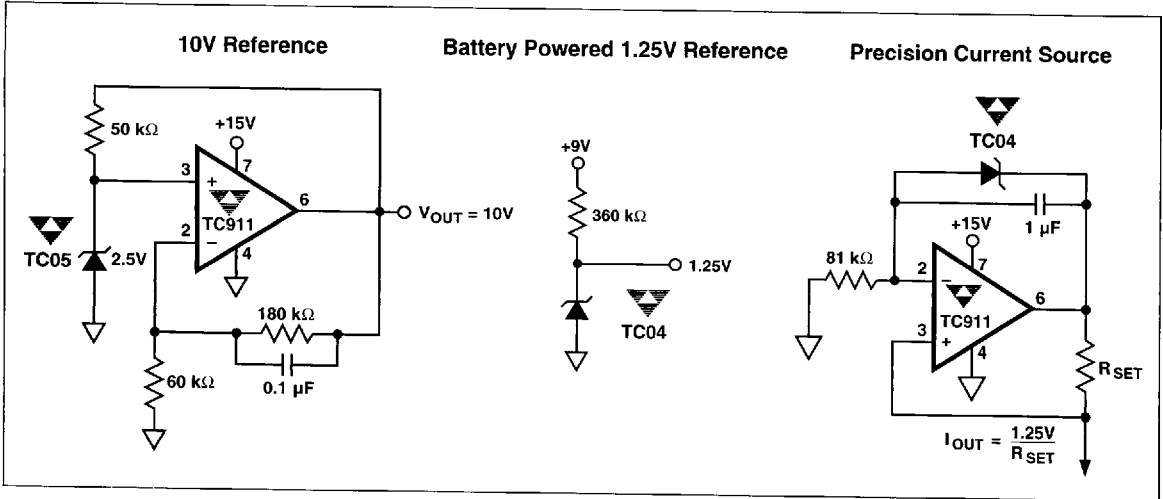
10V Reference

50 kΩ

+15V

7

3

+

TC911

6

$V_{OUT}$ = 10V

TC05

2.5V

2

−

4

180 kΩ

60 kΩ

0.1 μF

Battery Powered 1.25V Reference

+9V

360 kΩ

1.25V

TC04

Precision Current Source

TC04

1 μF

+15V

81 kΩ

2

−

7

TC911

6

3

+

4

$R_{SET}$

$I_{OUT} = \frac{1.25V}{R_{SET}}$